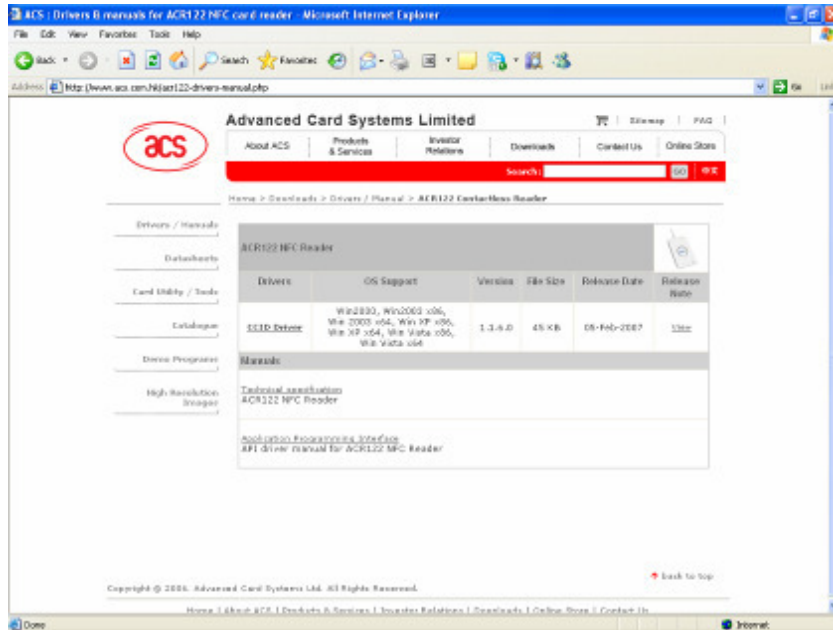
ACS : Drivers & manuals for ACR122 NFC card reader - Microsoft Internet Explorer

File Edit View Favorites Tools Help

Back Search Favorites

Address http://www.acs.com.hk/acr122-drivers-manual.php Go Links

acs

Advanced Card Systems Limited

Sitemap | FAQ

About ACS | Products & Services | Investor Relations | Downloads | Contact Us | Online Store

Search: GO 中文

Home > Downloads > Drivers / Manual > ACR122 Contactless Reader

Drivers / Manuals

Datasheets

Card Utility / Tools

Catalogue

Demo Programs

High Resolution Images

ACR122 NFC Reader

| Drivers | OS Support | Version | File Size | Release Date | Release Note |
|---|---|---|---|---|---|
| CCID Driver | Win2000, Win2003 x86, Win 2003 x64, Win XP x86, Win XP x64, Win Vista x86, Win Vista x64 | 1.1.6.0 | 45 KB | 05-Feb-2007 | View |

Manuals

Technical specification
ACR122 NFC Reader

Application Programming Interface
API driver manual for ACR122 NFC Reader

back to top

Copyright © 2006. Advanced Card Systems Ltd. All Rights Reserved.

Home | About ACS | Products & Services | Investor Relations | Downloads | Online Store | Contact Us

Done

Internet